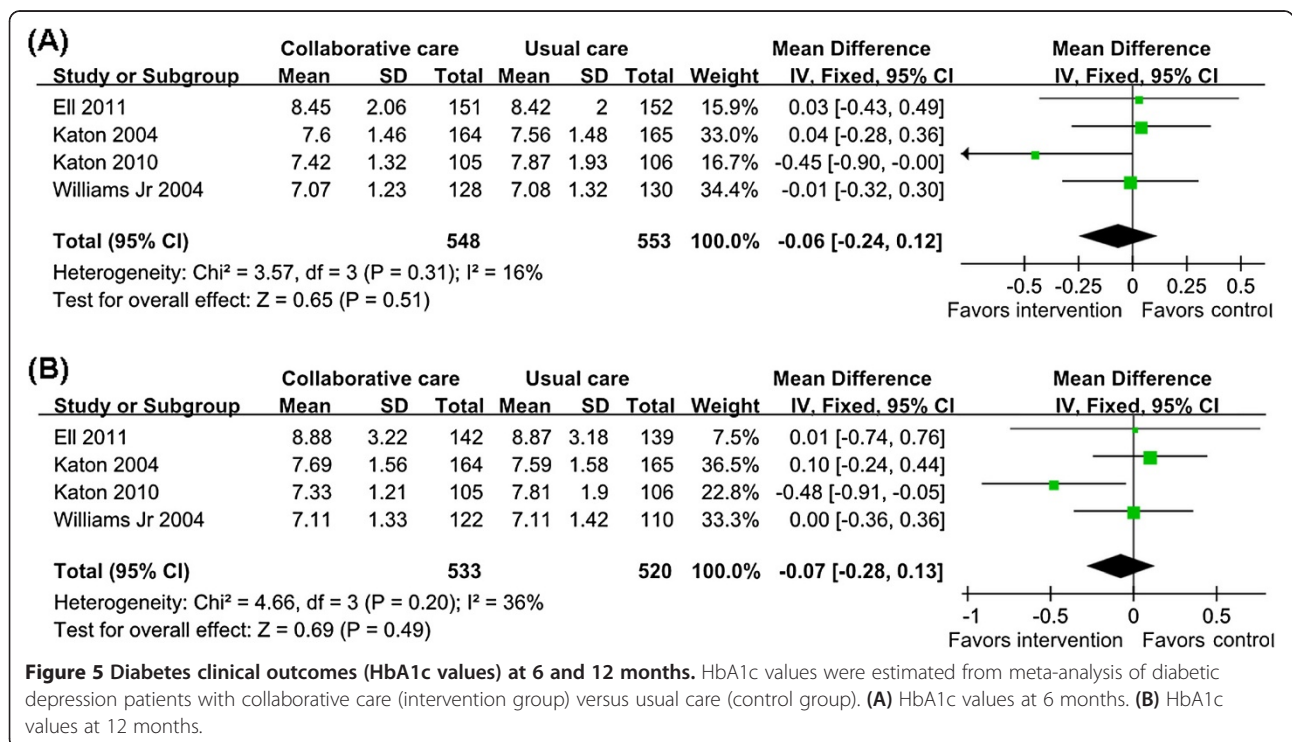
(A)

| Study or Subgroup | Collaborative care Mean | SD | Total | Usual care Mean | SD | Total | Weight | Mean Difference IV, Fixed, 95% CI |
|---|---|---|---|---|---|---|---|---|
| Ell 2011 | 8.45 | 2.06 | 151 | 8.42 | 2 | 152 | 15.9% | 0.03 [-0.43, 0.49] |
| Katon 2004 | 7.6 | 1.46 | 164 | 7.56 | 1.48 | 165 | 33.0% | 0.04 [-0.28, 0.36] |
| Katon 2010 | 7.42 | 1.32 | 105 | 7.87 | 1.93 | 106 | 16.7% | -0.45 [-0.90, -0.00] |
| Williams Jr 2004 | 7.07 | 1.23 | 128 | 7.08 | 1.32 | 130 | 34.4% | -0.01 [-0.32, 0.30] |
| Total (95% CI) | | | 548 | | | 553 | 100.0% | -0.06 [-0.24, 0.12] |

Heterogeneity: Chi² = 3.57, df = 3 (P = 0.31); I² = 16%
Test for overall effect: Z = 0.65 (P = 0.51)

Mean Difference IV, Fixed, 95% CI
-0.5 -0.25 0 0.25 0.5
Favors intervention Favors control

(B)

| Study or Subgroup | Collaborative care Mean | SD | Total | Usual care Mean | SD | Total | Weight | Mean Difference IV, Fixed, 95% CI |
|---|---|---|---|---|---|---|---|---|
| Ell 2011 | 8.88 | 3.22 | 142 | 8.87 | 3.18 | 139 | 7.5% | 0.01 [-0.74, 0.76] |
| Katon 2004 | 7.69 | 1.56 | 164 | 7.59 | 1.58 | 165 | 36.5% | 0.10 [-0.24, 0.44] |
| Katon 2010 | 7.33 | 1.21 | 105 | 7.81 | 1.9 | 106 | 22.8% | -0.48 [-0.91, -0.05] |
| Williams Jr 2004 | 7.11 | 1.33 | 122 | 7.11 | 1.42 | 110 | 33.3% | 0.00 [-0.36, 0.36] |
| Total (95% CI) | | | 533 | | | 520 | 100.0% | -0.07 [-0.28, 0.13] |

Heterogeneity: Chi² = 4.66, df = 3 (P = 0.20); I² = 36%
Test for overall effect: Z = 0.69 (P = 0.49)

Mean Difference IV, Fixed, 95% CI
-1 -0.5 0 0.5
Favors intervention Favors control

**Figure 5 Diabetes clinical outcomes (HbA1c values) at 6 and 12 months.** HbA1c values were estimated from meta-analysis of diabetic depression patients with collaborative care (intervention group) versus usual care (control group). **(A)** HbA1c values at 6 months. **(B)** HbA1c values at 12 months.